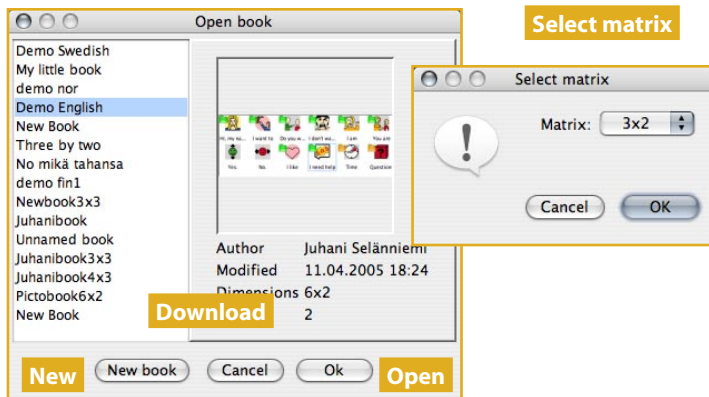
Open book

Demo Swedish
My little book
demo nor
Demo English
New Book
Three by two
No mikä tahansa
demo fin1
Newbook3x3
Juhanibook
Unnamed book
Juhanibook3x3
Juhanibook4x3
Pictobook6x2
New Book

Hi, my na... I want to Do you w... I don't wa... I am You are
Yes No I like I need help Time Question

Author Juhani Selänniemi
Modified 11.04.2005 18:24
Dimensions 6x2
2

Download

New
New book
Cancel
Ok
Open

Select matrix

Select matrix
Matrix: 3x2
Cancel
OK